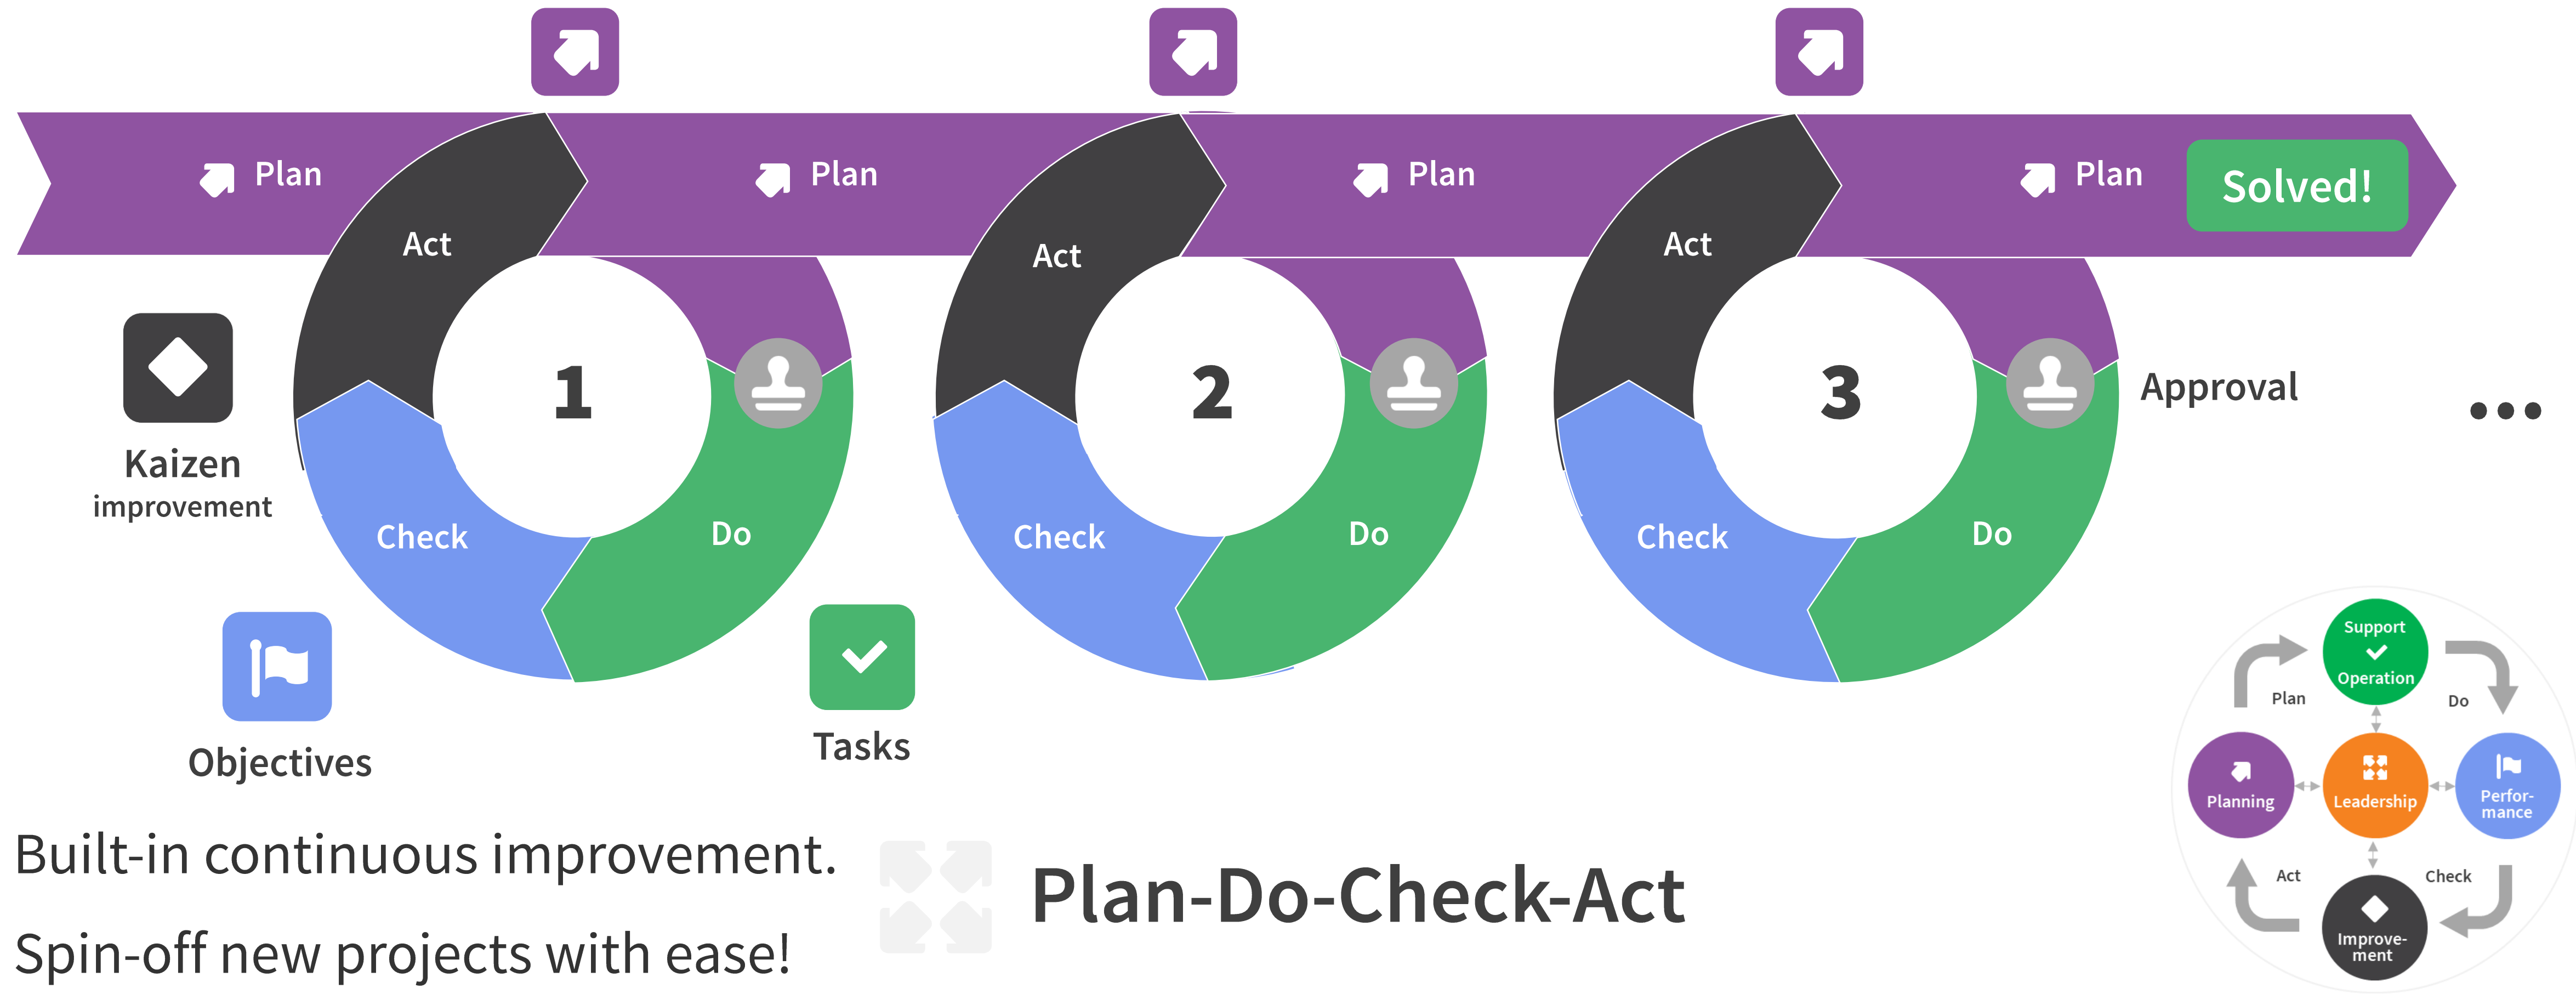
Plan

Plan

Plan

Plan

Solved!

Act

Act

Act

1

2

3

Approval

...

Kaizen improvement

Check

Do

Check

Do

Check

Do

Objectives

Tasks

Support Operation

Plan

Do

Planning

Leadership

Performance

Act

Check

Improvement

Built-in continuous improvement.

Spin-off new projects with ease!

Plan-Do-Check-Act